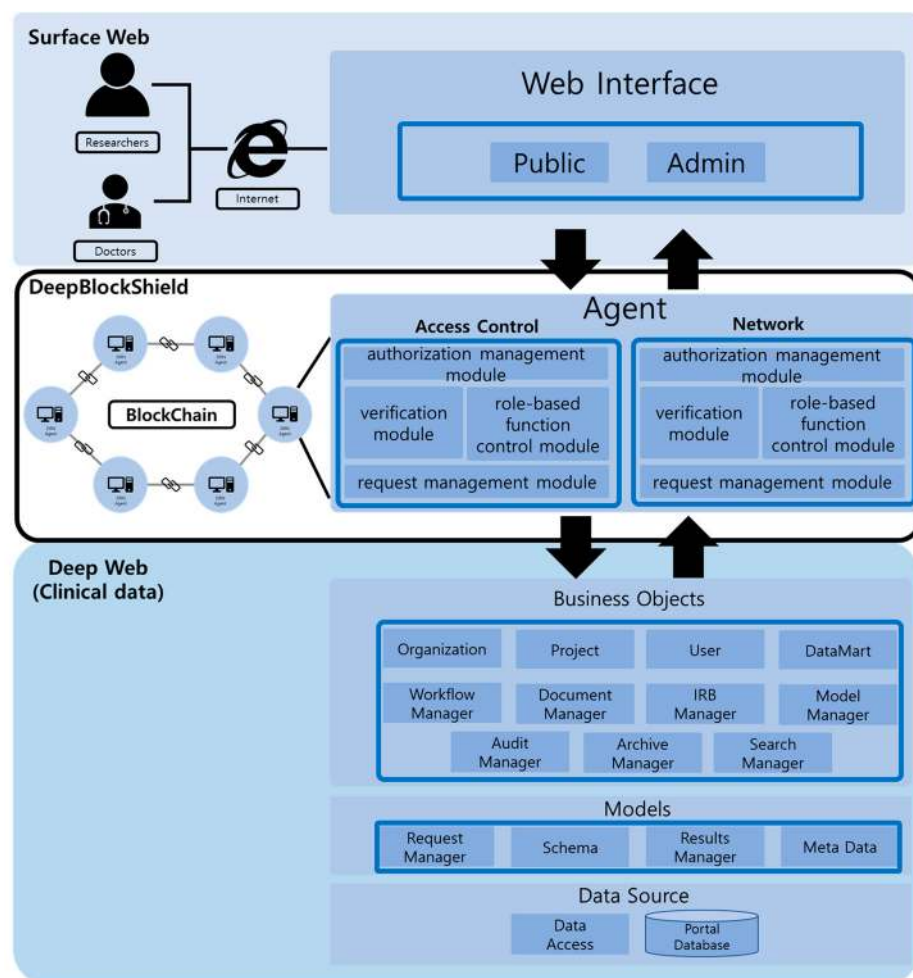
Surface Web

Researchers

Doctors

Internet

Web Interface

Public

Admin

DeepBlockShield

BlockChain

Agent

Access Control

authorization management module

verification module

role-based function control module

request management module

Network

authorization management module

verification module

role-based function control module

request management module

Deep Web (Clinical data)

Business Objects

Organization

Project

User

DataMart

Workflow Manager

Document Manager

IRB Manager

Model Manager

Audit Manager

Archive Manager

Search Manager

Models

Request Manager

Schema

Results Manager

Meta Data

Data Source

Data Access

Portal Database